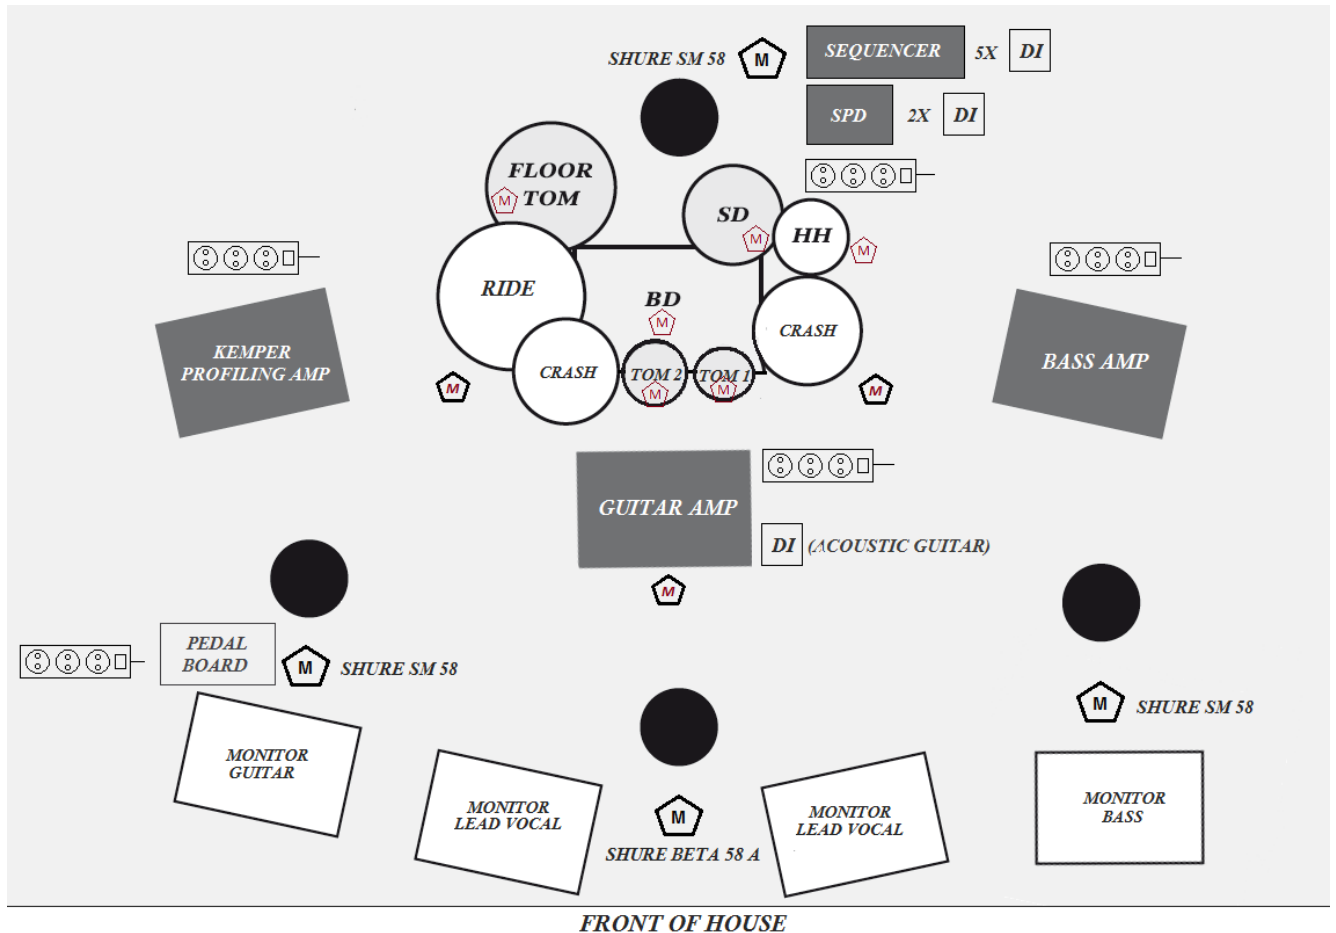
SHURE SM 58 M

SEQUENCER 5X DI

SPD 2X DI

FLOOR TOM M

SD M

HH M

RIDE

BD M

CRASH

CRASH

TOM 2 M

TOM 1 M

M

M

KEMPER PROFILING AMP

BASS AMP

GUITAR AMP

DI (ACOUSTIC GUITAR)

M

PEDAL BOARD

M SHURE SM 58

M SHURE SM 58

MONITOR GUITAR

MONITOR LEAD VOCAL

M

SHURE BETA 58 A

MONITOR LEAD VOCAL

MONITOR BASS

FRONT OF HOUSE